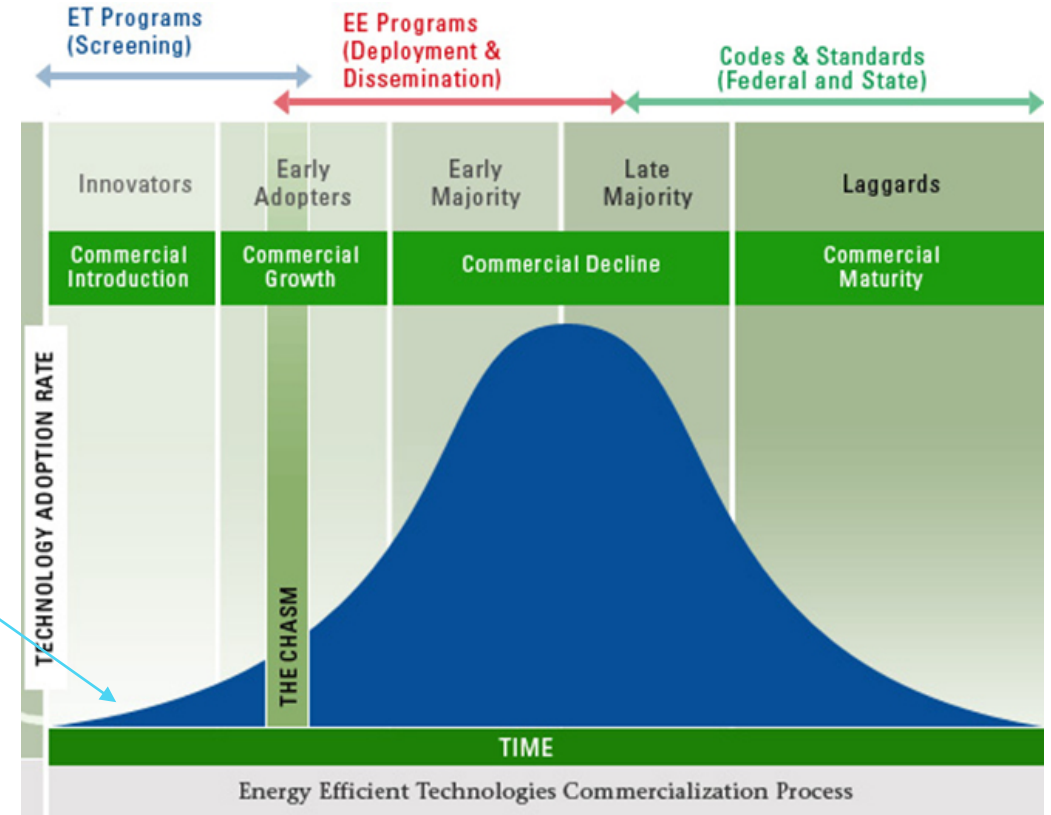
ET Programs (Screening)

EE Programs (Deployment & Dissemination)

Codes & Standards (Federal and State)

Innovators

Early Adopters

Early Majority

Late Majority

Laggards

Commercial Introduction

Commercial Growth

Commercial Decline

Commercial Maturity

TECHNOLOGY ADOPTION RATE

THE CHASM

TIME

Energy Efficient Technologies Commercialization Process